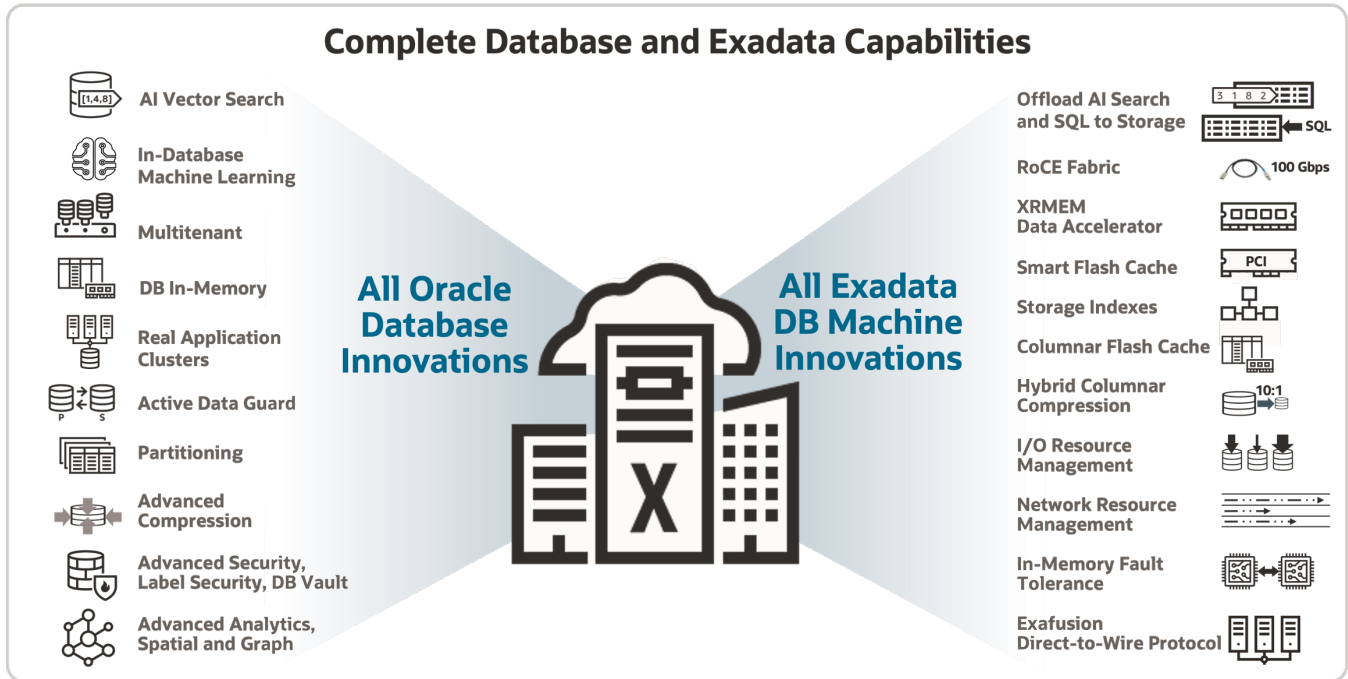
Complete Database and Exadata Capabilities

[1,4,8]
AI Vector Search

In-Database Machine Learning

Multitenant

DB In-Memory

Real Application Clusters

P S
Active Data Guard

Partitioning

Advanced Compression

Advanced Security, Label Security, DB Vault

Advanced Analytics, Spatial and Graph

All Oracle Database Innovations

X

All Exadata DB Machine Innovations

Offload AI Search and SQL to Storage
3 1 8 2
SQL

RoCE Fabric
100 Gbps

XRMEM Data Accelerator

Smart Flash Cache
PCI

Storage Indexes

Columnar Flash Cache

Hybrid Columnar Compression
10:1

I/O Resource Management

Network Resource Management

In-Memory Fault Tolerance

Exafusion Direct-to-Wire Protocol